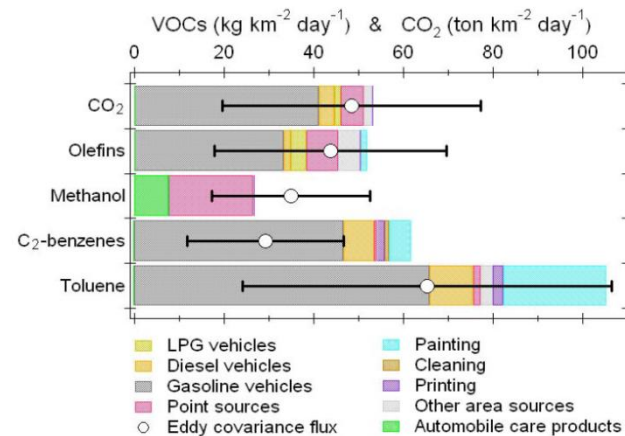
VOCs (kg km$^{-2}$ day$^{-1}$) & CO$_2$ (ton km$^{-2}$ day$^{-1}$)

0
20
40
60
80
100

$CO_2$
Olefins
Methanol
$C_2$-benzenes
Toluene

LPG vehicles
Diesel vehicles
Gasoline vehicles
Point sources
Eddy covariance flux
Painting
Cleaning
Printing
Other area sources
Automobile care products